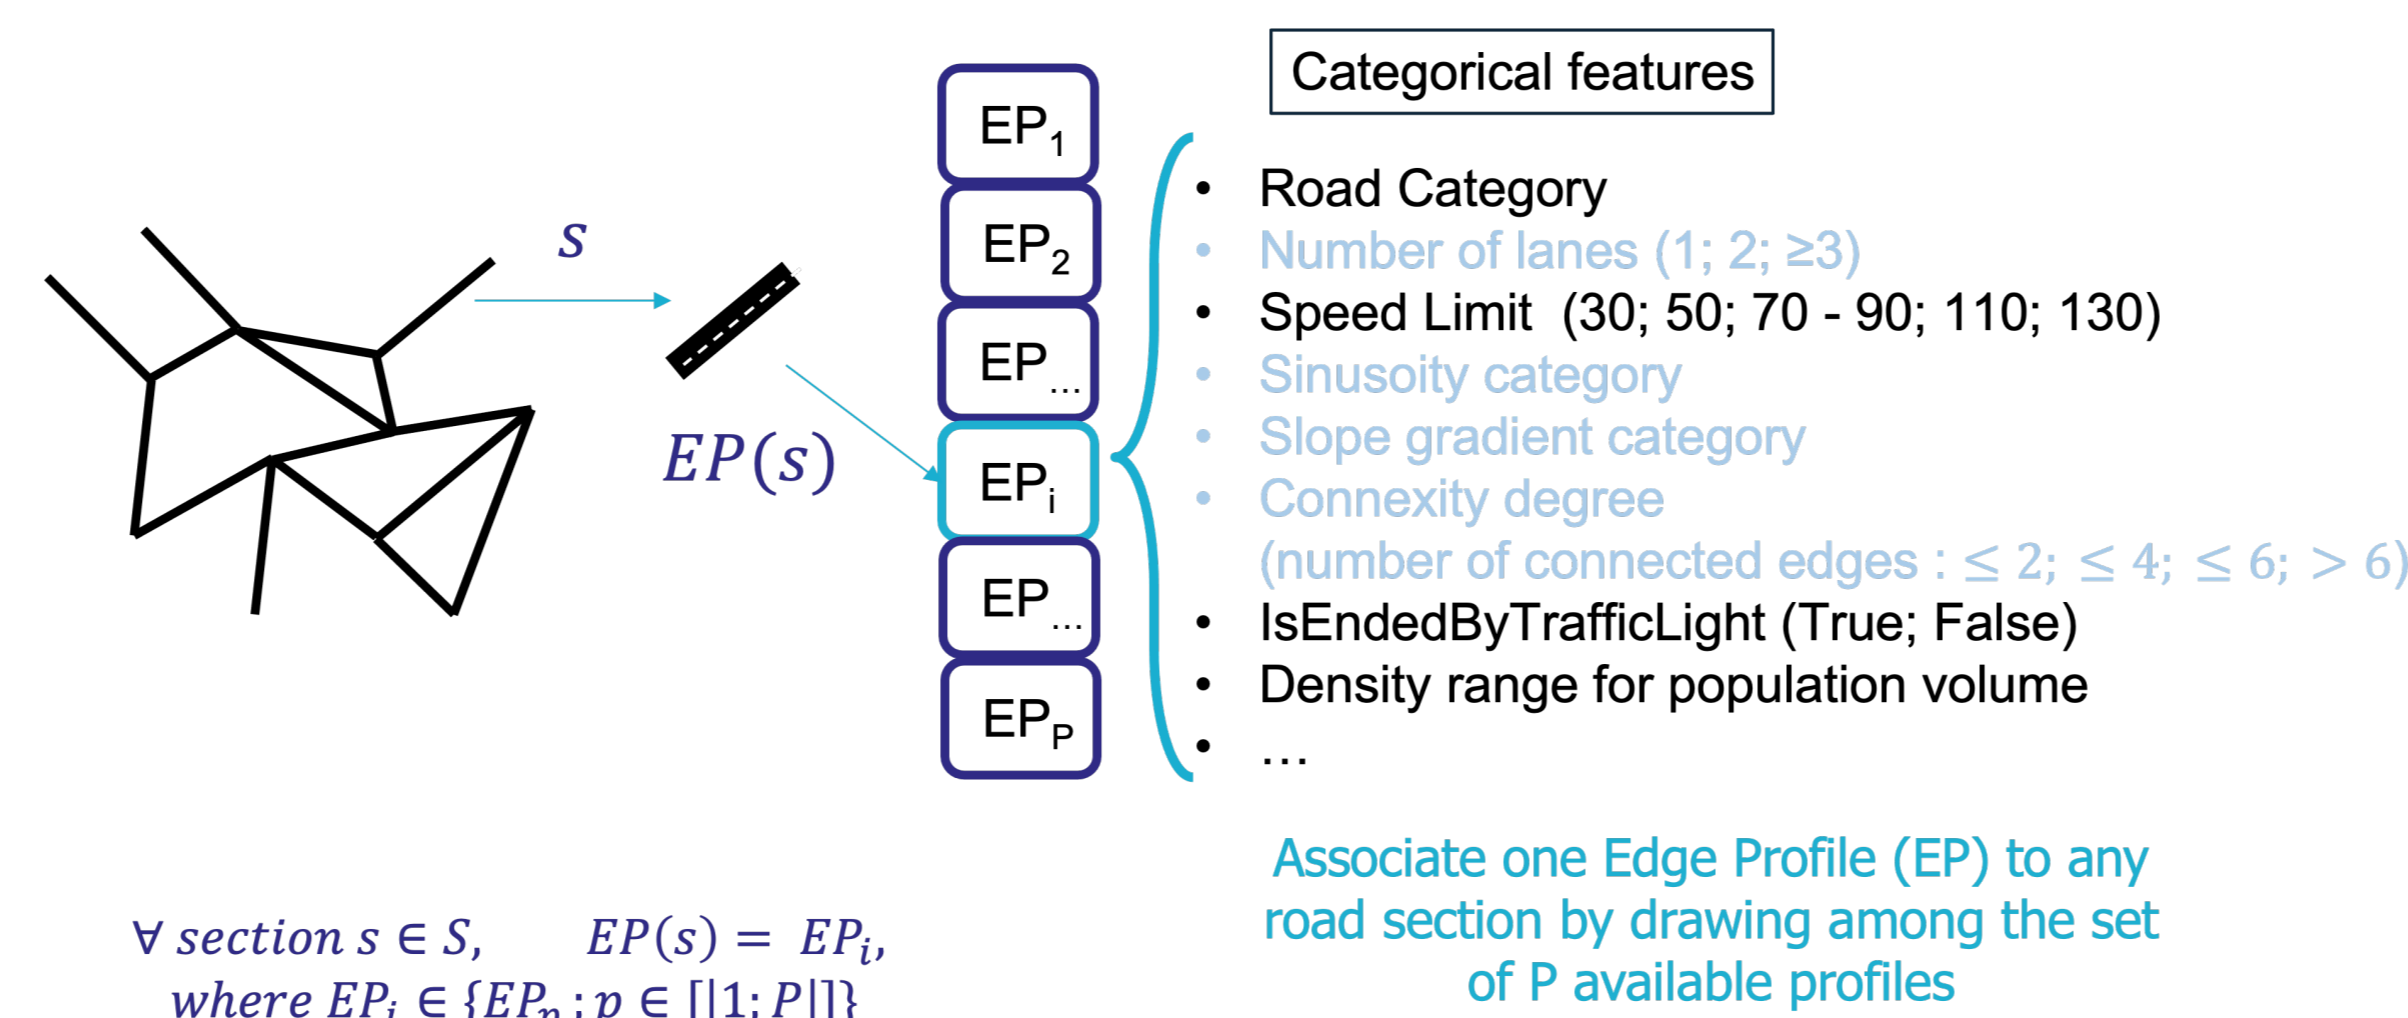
$s$

$EP(s)$

$EP_1$

$EP_2$

$EP_{...}$

$EP_i$

$EP_{...}$

$EP_P$

Categorical features

- Road Category
- Number of lanes (1; 2; ≥3)
- Speed Limit (30; 50; 70 - 90; 110; 130)
- Sinusoity category
- Slope gradient category
- Connexity degree (number of connected edges : $\leq 2$; $\leq 4$; $\leq 6$; $> 6$)
- IsEndedByTrafficLight (True; False)
- Density range for population volume
- …

Associate one Edge Profile (EP) to any road section by drawing among the set of P available profiles

$\forall$ section $s \in S$, $EP(s) = EP_i$, where $EP_i \in \{EP_p ; p \in [|1; P|]\}$